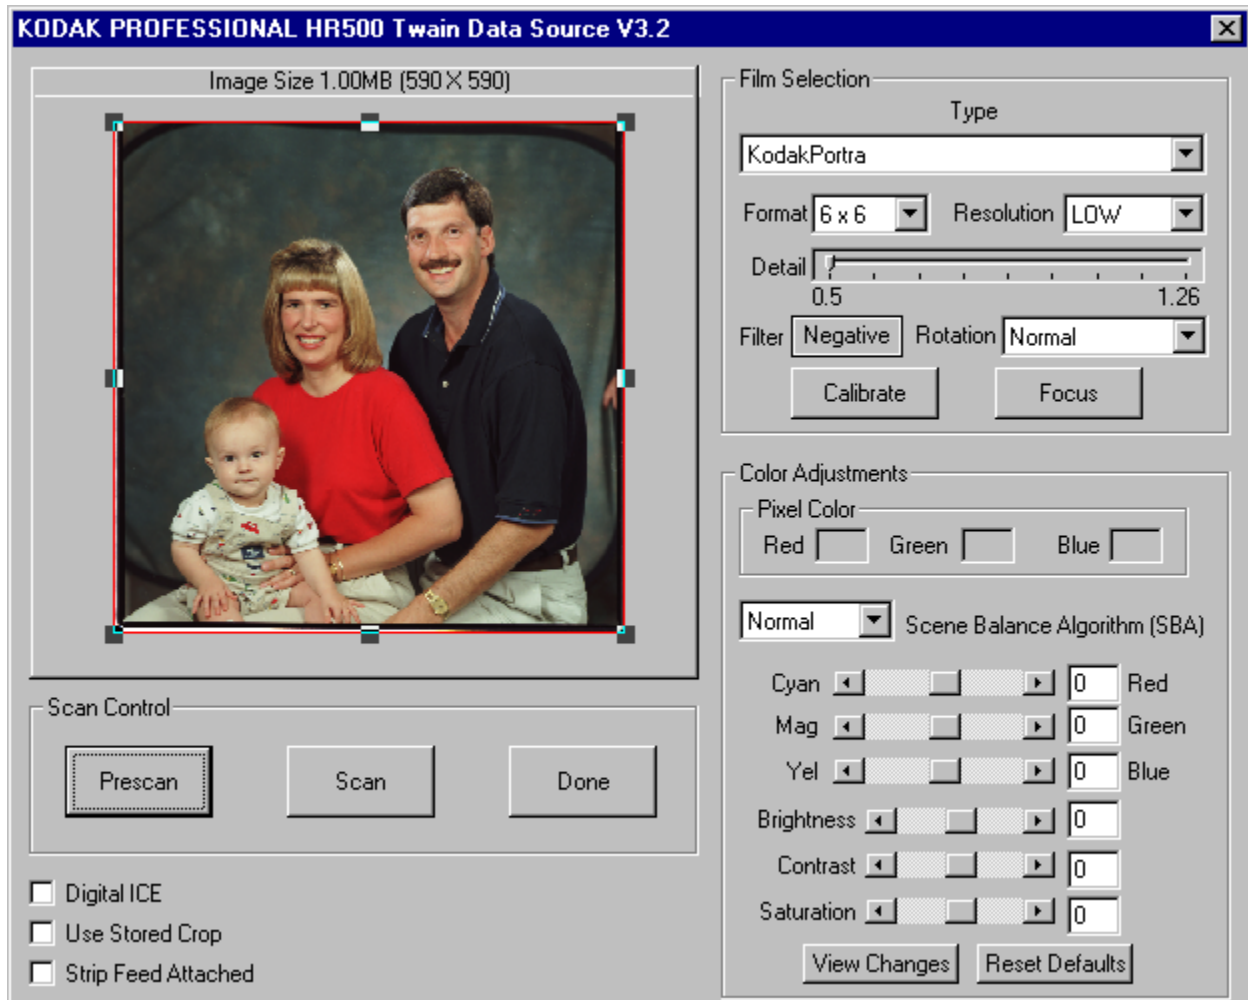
KODAK PROFESSIONAL HR500 Twain Data Source V3.2

Image Size 1.00MB (590 X 590)

Film Selection

Type

KodakPortra

Format 6 x 6

Resolution LOW

Detail

0.5

1.26

Filter Negative

Rotation Normal

Calibrate

Focus

Color Adjustments

Pixel Color

Red

Green

Blue

Normal

Scene Balance Algorithm (SBA)

Cyan 0 Red

Mag 0 Green

Yel 0 Blue

Brightness 0

Contrast 0

Saturation 0

View Changes

Reset Defaults

Scan Control

Prescan

Scan

Done

Digital ICE

Use Stored Crop

Strip Feed Attached